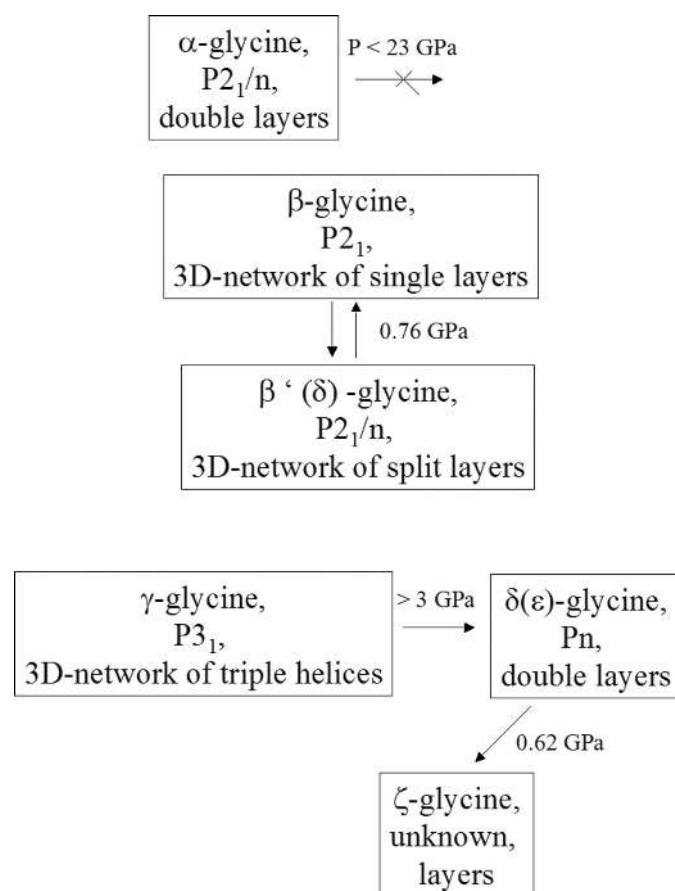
α-glycine, $P2_1/n$, double layers

P < 23 GPa

β-glycine, $P2_1$, 3D-network of single layers

0.76 GPa

β ‘ (δ) -glycine, $P2_1/n$, 3D-network of split layers

γ-glycine, $P3_1$, 3D-network of triple helices

> 3 GPa

δ(ε)-glycine, Pn, double layers

0.62 GPa

ζ-glycine, unknown, layers